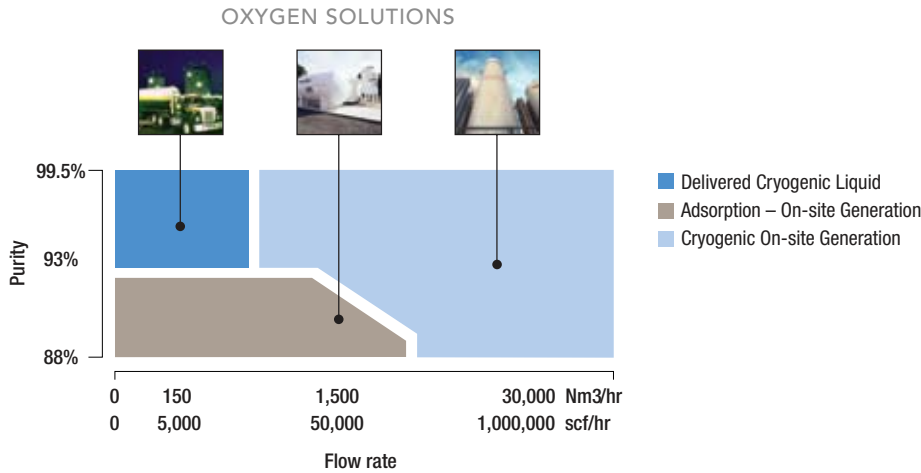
OXYGEN SOLUTIONS

Purity

99.5%

93%

88%

Delivered Cryogenic Liquid

Adsorption – On-site Generation

Cryogenic On-site Generation

| 0 | 150 | 1,500 | 30,000 | Nm3/hr |
|---|---|---|---|---|
| 0 | 5,000 | 50,000 | 1,000,000 | scf/hr |

Flow rate